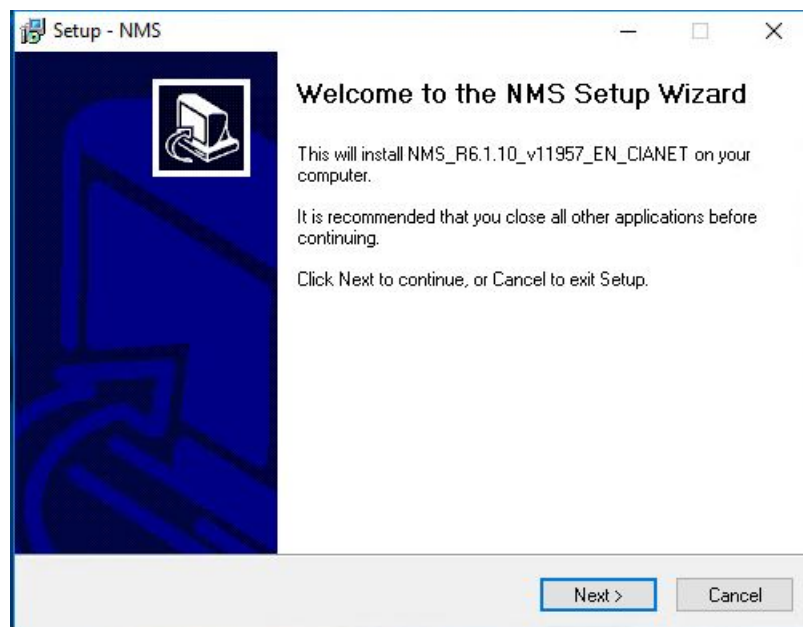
Setup - NMS

Welcome to the NMS Setup Wizard

This will install NMS_R6.1.10_v11957_EN_CIANET on your computer.

It is recommended that you close all other applications before continuing.

Click Next to continue, or Cancel to exit Setup.

Next >

Cancel